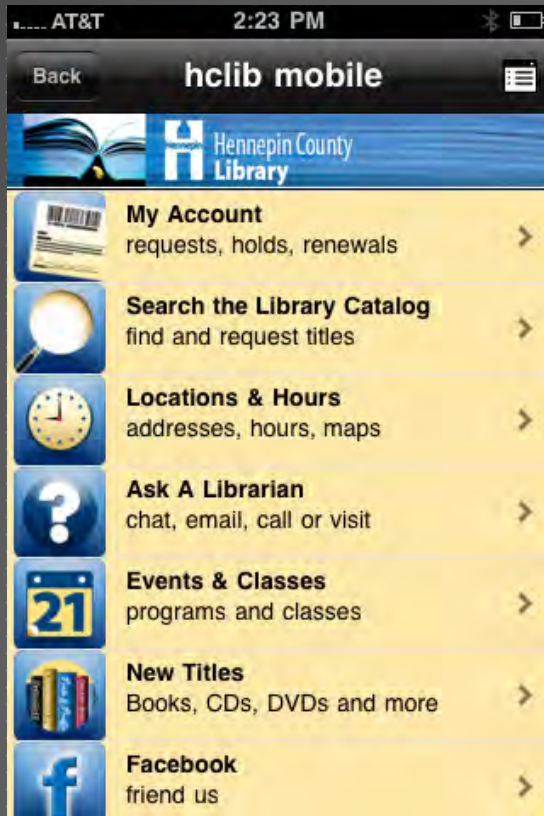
AT&T 2:23 PM

Back hclib mobile

Hennepin County Library

My Account
requests, holds, renewals

Search the Library Catalog
find and request titles

Locations & Hours
addresses, hours, maps

Ask A Librarian
chat, email, call or visit

21

Events & Classes
programs and classes

New Titles
Books, CDs, DVDs and more

Facebook
friend us